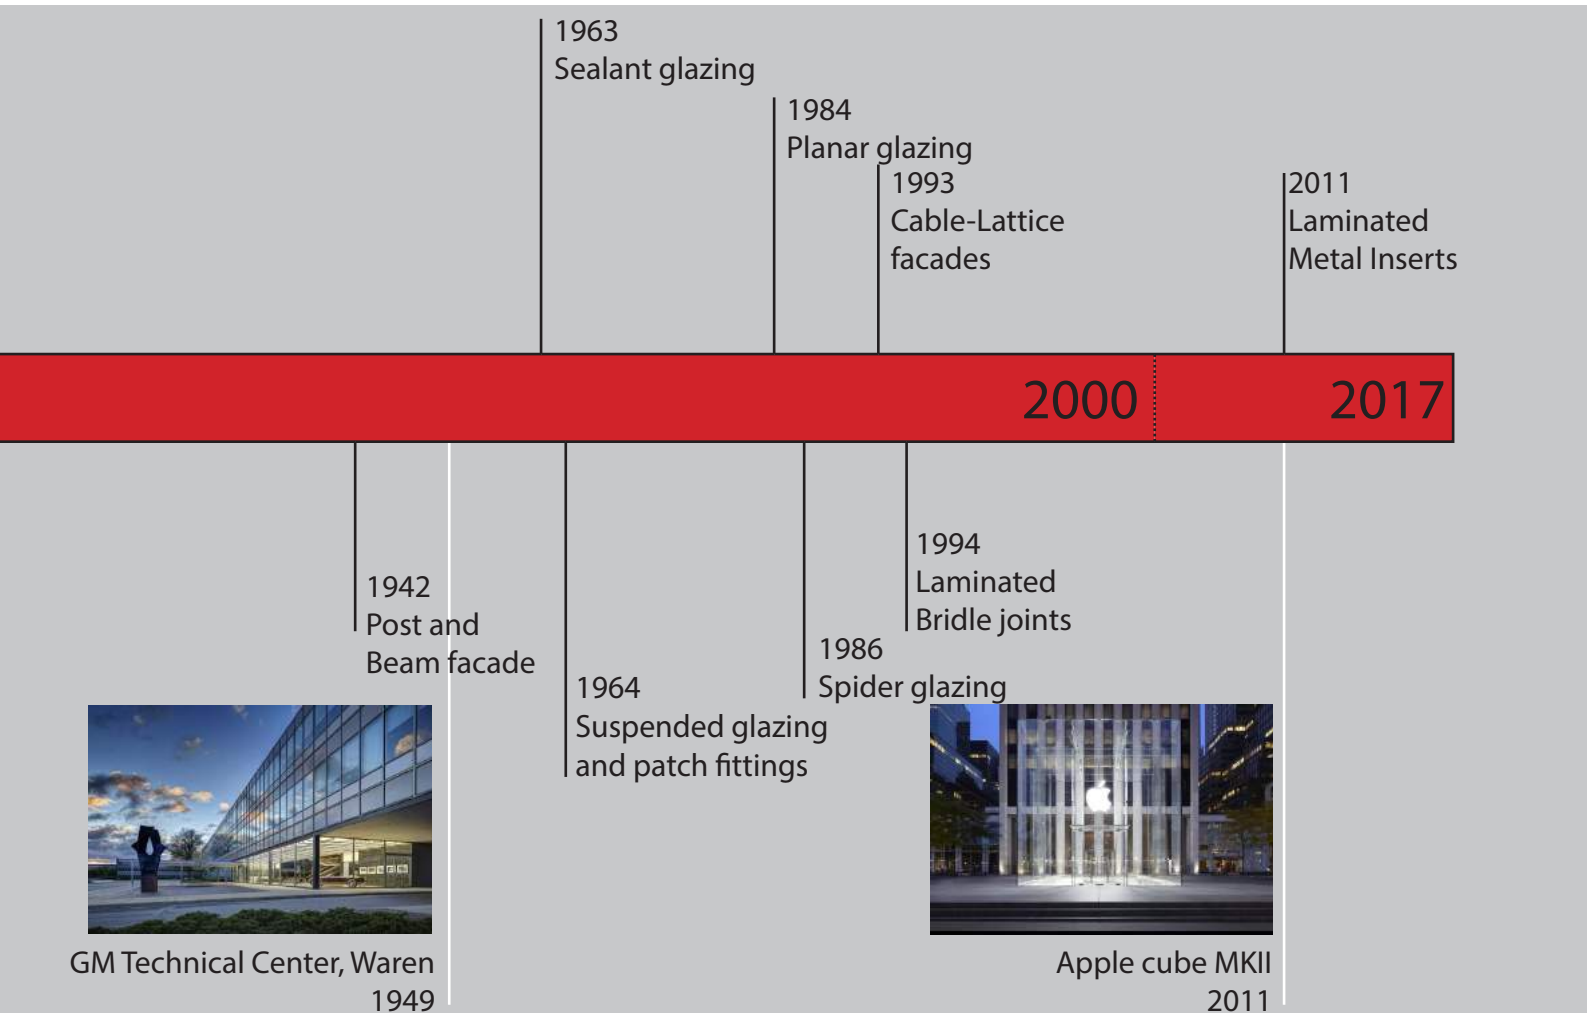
1963
Sealant glazing

1984
Planar glazing

1993
Cable-Lattice facades

2011
Laminated Metal Inserts

2000

2017

1942
Post and Beam facade

1964
Suspended glazing and patch fittings

1986
Spider glazing

1994
Laminated Bridle joints

GM Technical Center, Waren
1949

Apple cube MKII
2011